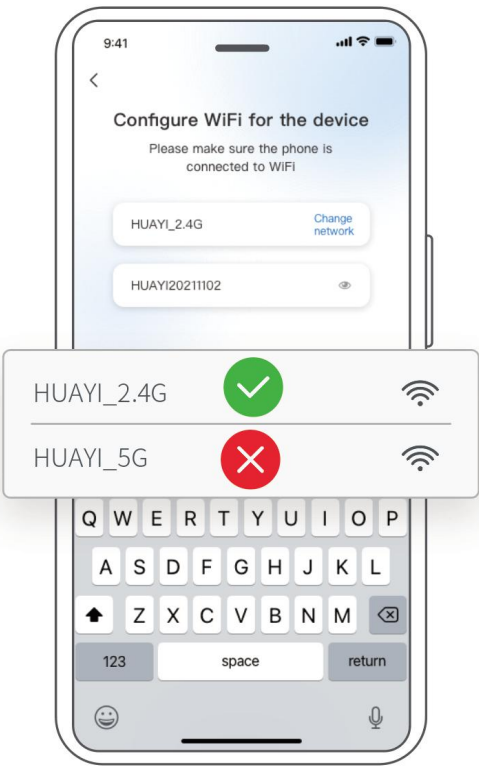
9:41

<

Configure WiFi for the device

Please make sure the phone is connected to WiFi

HUAYI_2.4G

Change network

HUAYI20211102

HUAYI_2.4G

HUAYI_5G

Q W E R T Y U I O P

A S D F G H J K L

Z X C V B N M

123

space

return